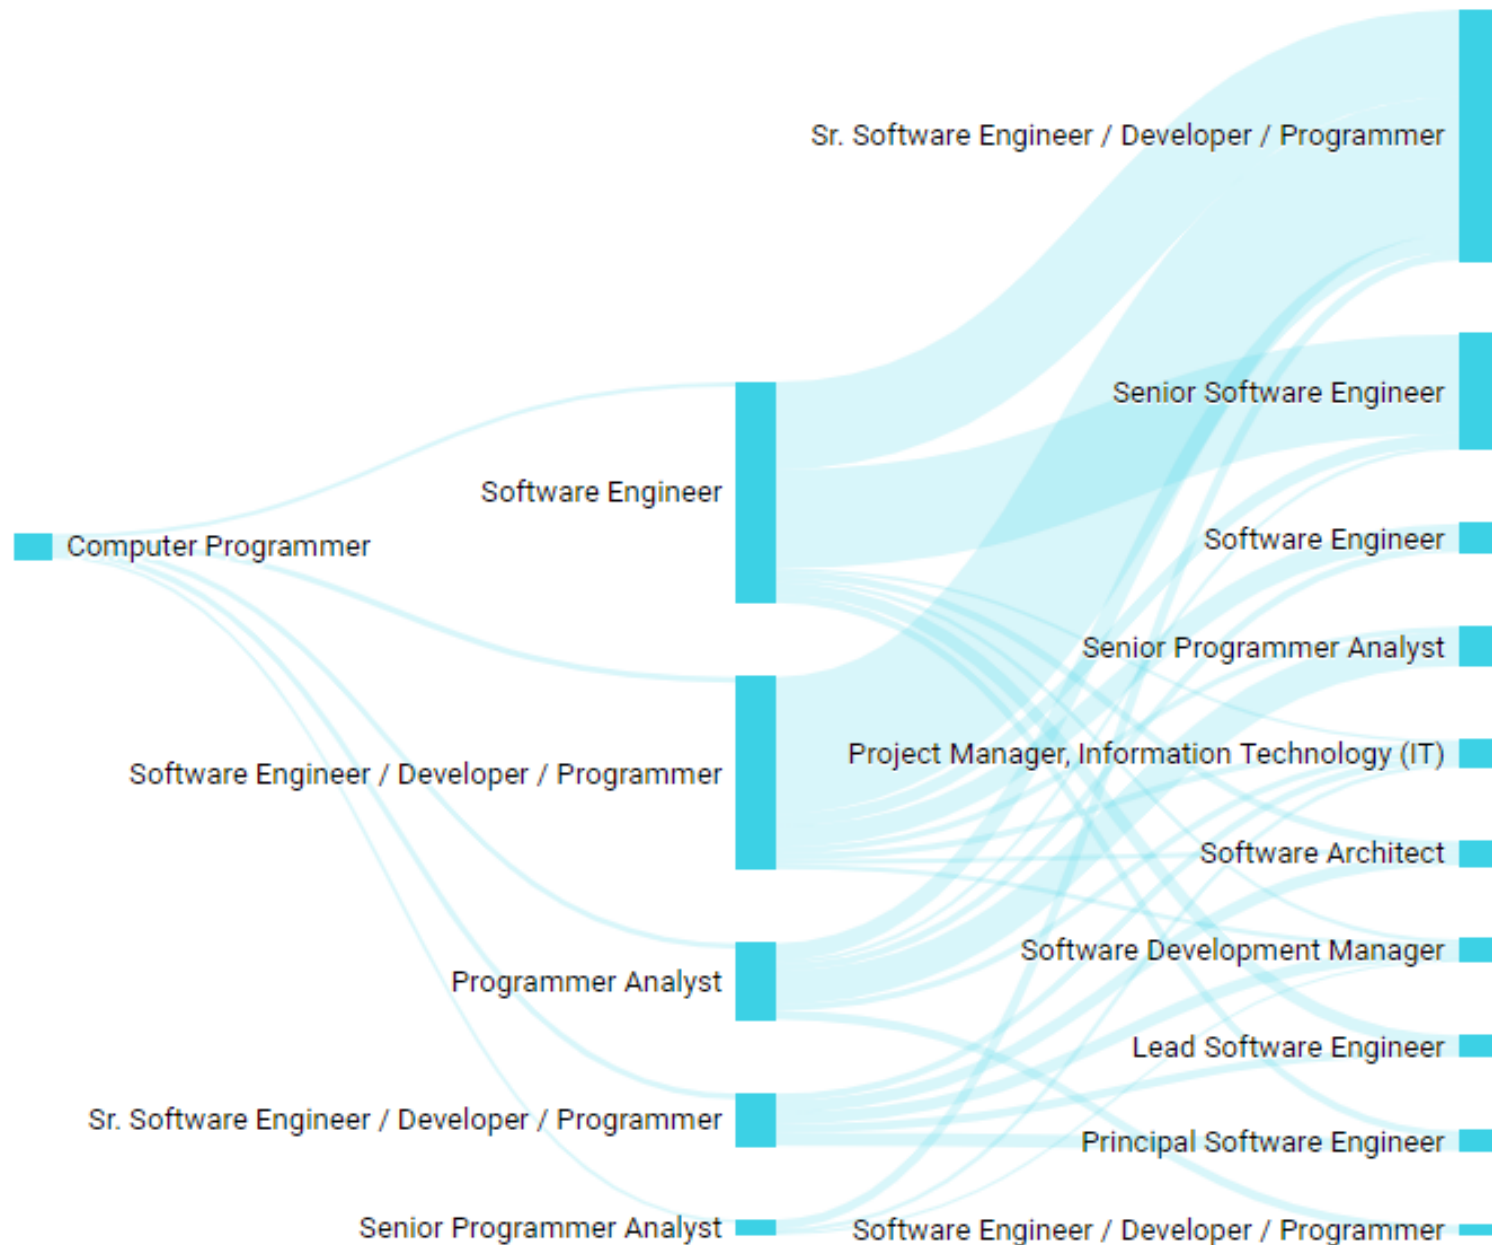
Computer Programmer

Software Engineer

Software Engineer / Developer / Programmer

Programmer Analyst

Sr. Software Engineer / Developer / Programmer

Senior Programmer Analyst

Sr. Software Engineer / Developer / Programmer

Senior Software Engineer

Software Engineer

Senior Programmer Analyst

Project Manager, Information Technology (IT)

Software Architect

Software Development Manager

Lead Software Engineer

Principal Software Engineer

Software Engineer / Developer / Programmer